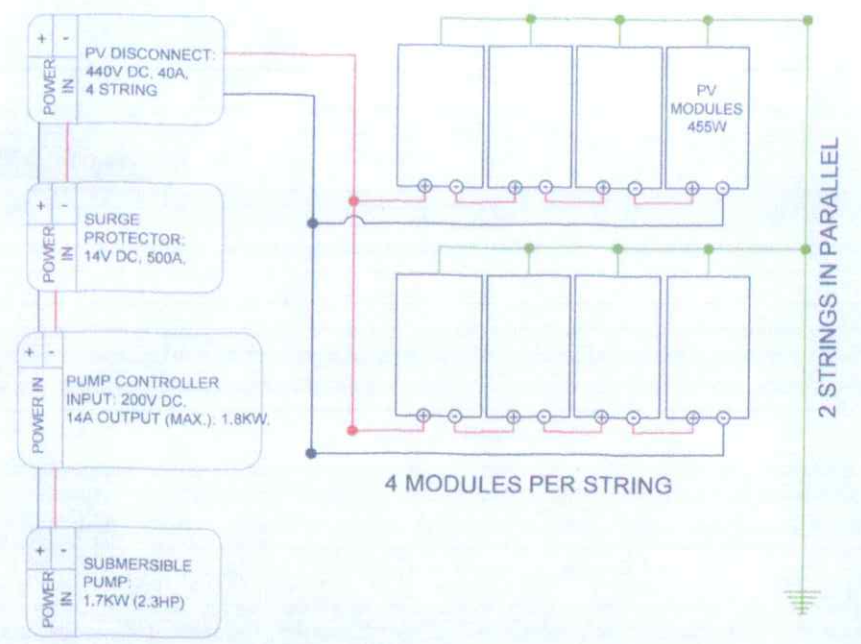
+ -
POWER IN
PV DISCONNECT: 440V DC, 40A, 4 STRING

+ -
POWER IN
SURGE PROTECTOR: 14V DC, 500A,

+ -
POWER IN
PUMP CONTROLLER INPUT: 200V DC, 14A OUTPUT (MAX.): 1.8KW.

+ -
POWER IN
SUBMERSIBLE PUMP: 1.7KW (2.3HP)

PV MODULES 455W

2 STRINGS IN PARALLEL

4 MODULES PER STRING